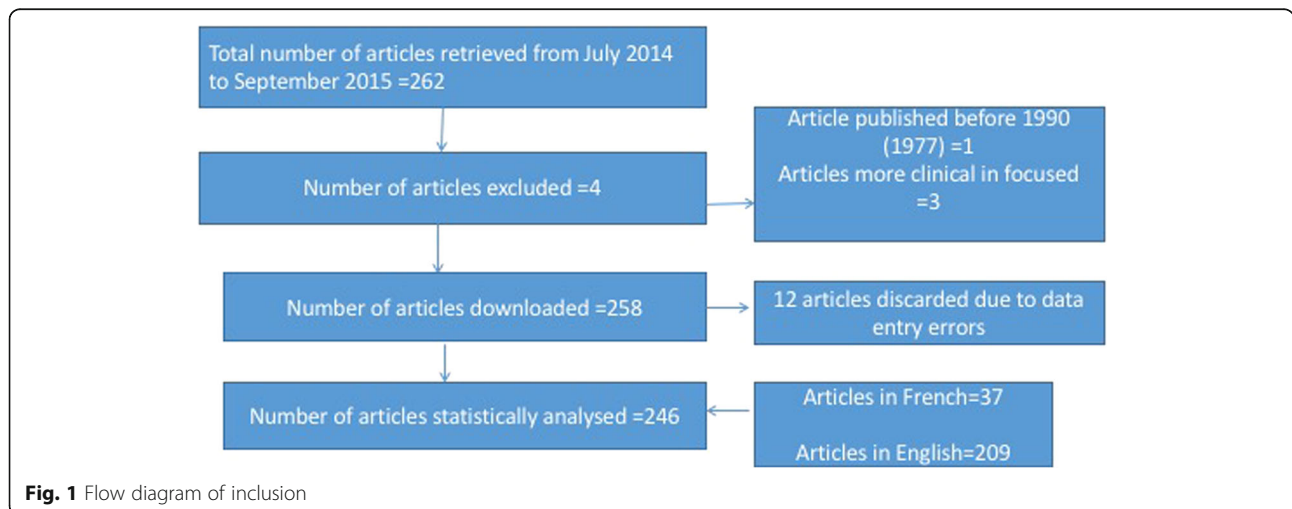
Total number of articles retrieved from July 2014 to September 2015 =262

Number of articles excluded =4

Article published before 1990 (1977) =1
Articles more clinical in focused =3

Number of articles downloaded =258

12 articles discarded due to data entry errors

Number of articles statistically analysed =246

Articles in French=37

Articles in English=209

**Fig. 1** Flow diagram of inclusion